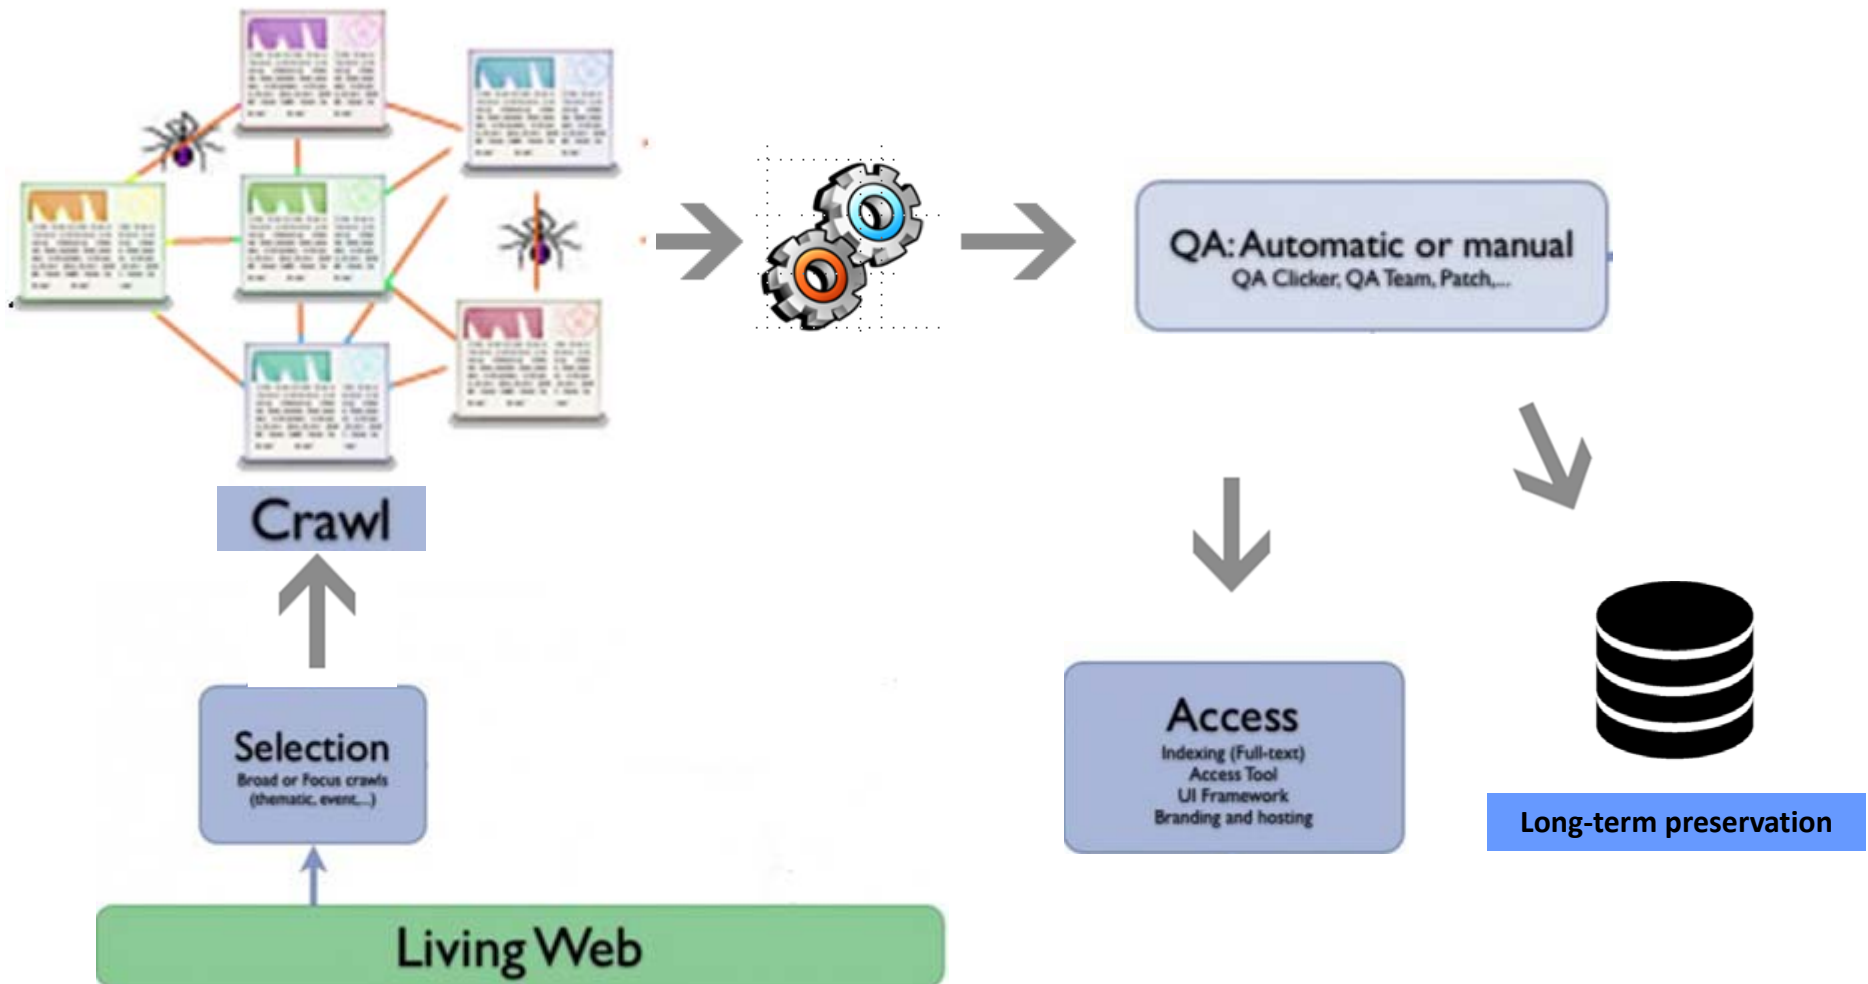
Crawl

QA: Automatic or manual
QA Clicker, QA Team, Patch,...

Selection
Broad or Focus crawls
(thematic, event,...)

Access
Indexing (Full-text)
Access Tool
UI Framework
Branding and hosting

Long-term preservation

Living Web